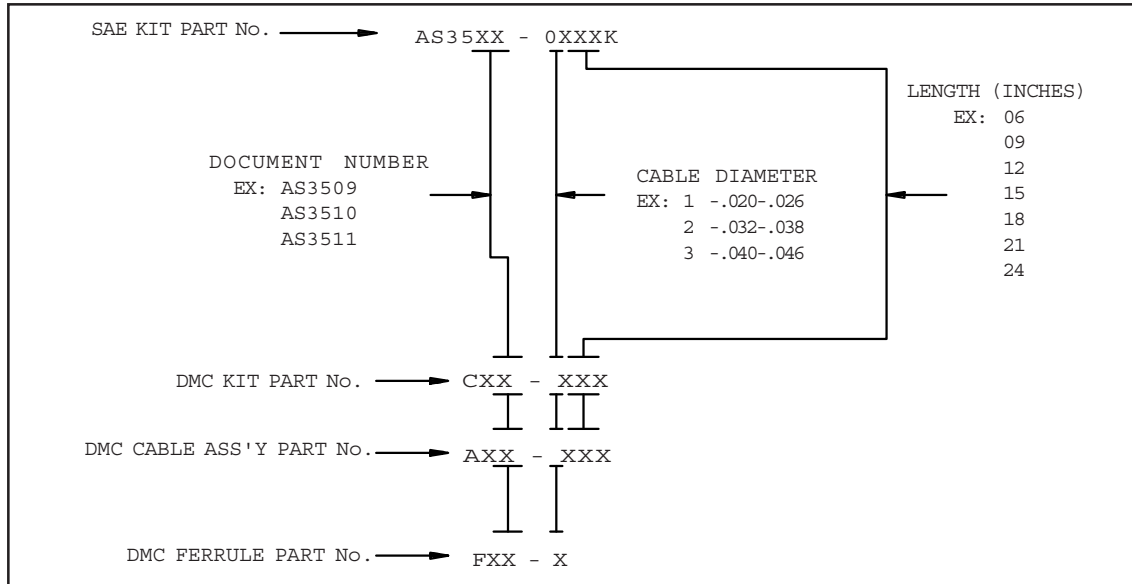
SAE KIT PART No. AS35XX - 0XXXK

LENGTH (INCHES)
EX: 06
09
12
15
18
21
24

DOCUMENT NUMBER
EX: AS3509
AS3510
AS3511

CABLE DIAMETER
EX: 1 -.020-.026
2 -.032-.038
3 -.040-.046

DMC KIT PART No. CXX - XXX

DMC CABLE ASS'Y PART No. AXX - XXX

DMC FERRULE PART No. FXX - X